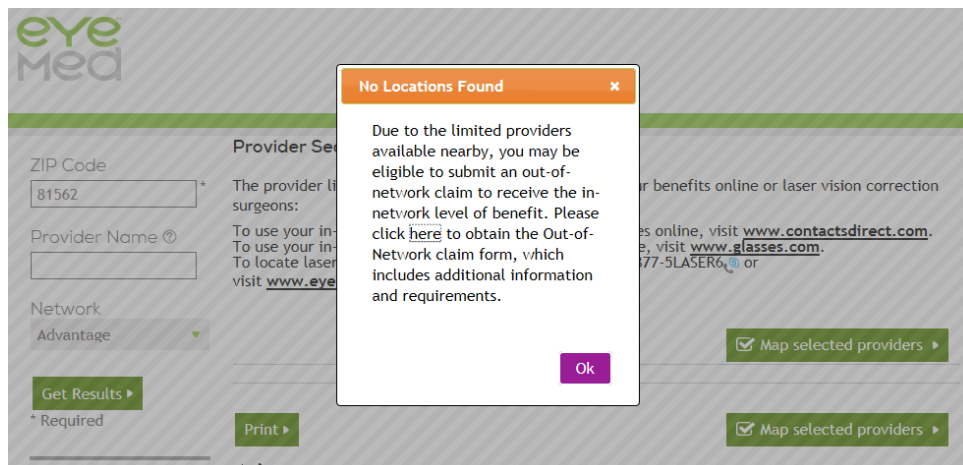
eye med

ZIP Code
81562 *
Provider Name
Network
Advantage
Get Results ▸
* Required

Provider Se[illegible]

The provider li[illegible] r benefits online or laser vision correction surgeons:

To use your in-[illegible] es online, visit www.contactsdirect.com.
To use your in-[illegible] e, visit www.glasses.com.
To locate laser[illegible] 877-5LASER6 or visit www.eye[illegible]

Map selected providers ▸

Print ▸

Map selected providers ▸

No Locations Found ×

Due to the limited providers available nearby, you may be eligible to submit an out-of-network claim to receive the in-network level of benefit. Please click here to obtain the Out-of-Network claim form, which includes additional information and requirements.

Ok